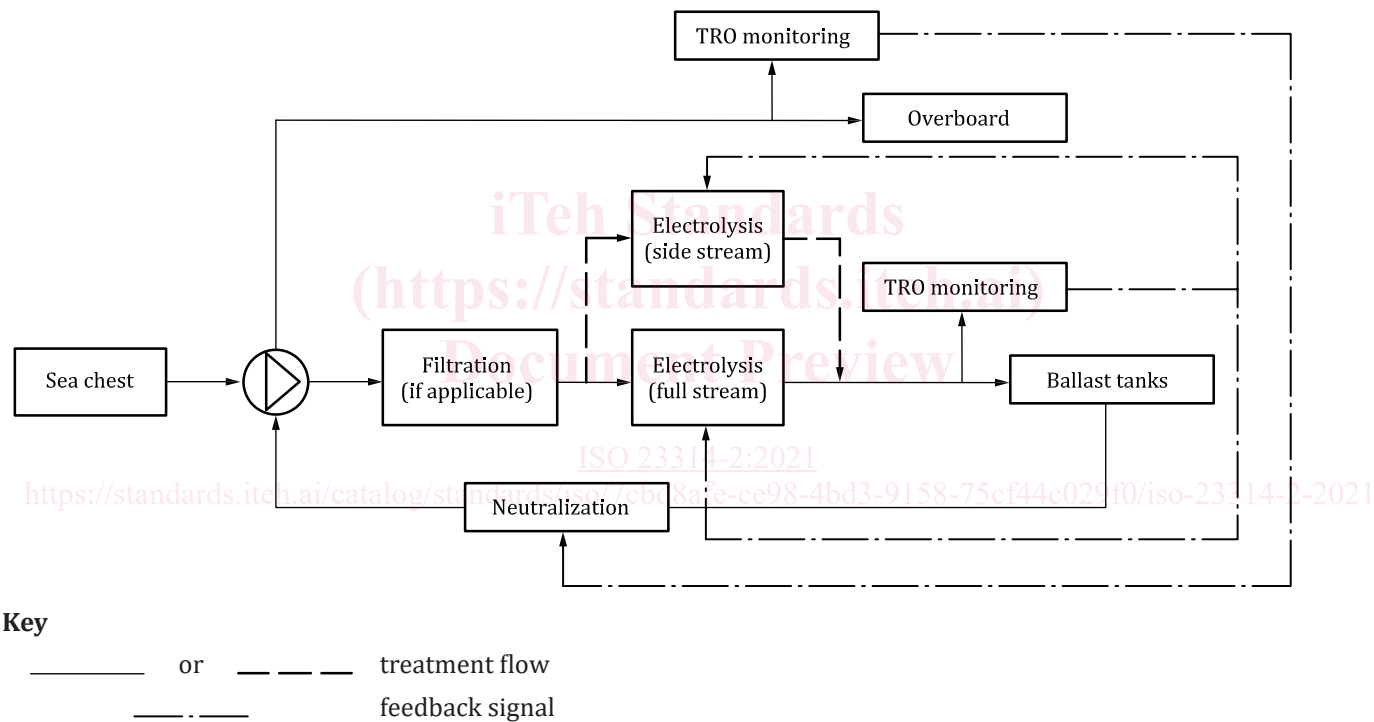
TRO monitoring

Overboard

Electrolysis (side stream)

TRO monitoring

Sea chest

Filtration (if applicable)

Electrolysis (full stream)

Ballast tanks

Neutralization

iTeh Standards
(https://standards.iteh.ai)
Document Preview

ISO 23314-2:2021

https://standards.iteh.ai/catalog/standards/iso/7cbd8afe-ce98-4bd3-9158-75cf44c029f0/iso-23314-2-2021

**Key**

or treatment flow

feedback signal